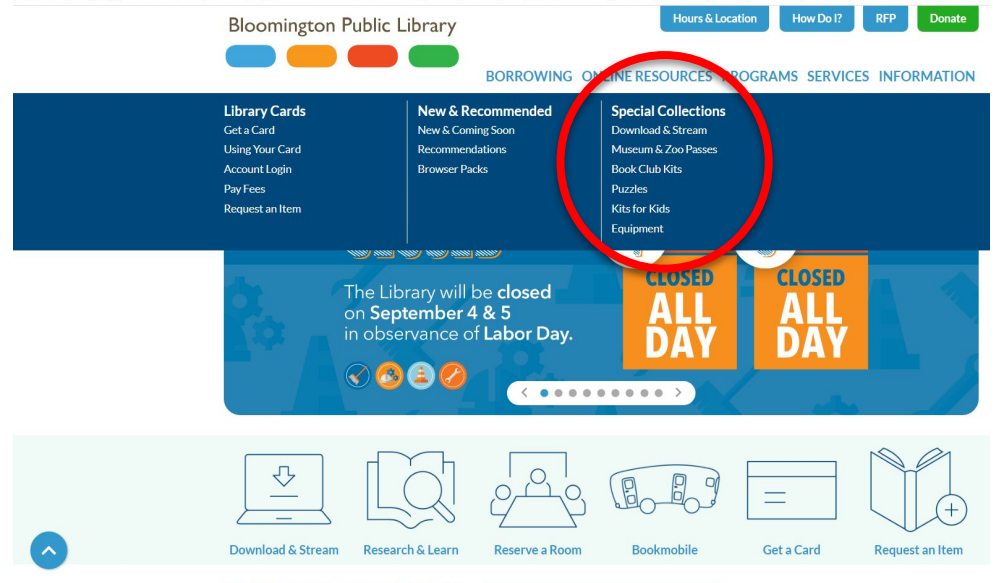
Bloomington Public Library

Hours & Location
How Do I?
RFP
Donate

BORROWING
ONLINE RESOURCES
PROGRAMS
SERVICES
INFORMATION

Library Cards
Get a Card
Using Your Card
Account Login
Pay Fees
Request an Item

New & Recommended
New & Coming Soon
Recommendations
Browser Packs

Special Collections
Download & Stream
Museum & Zoo Passes
Book Club Kits
Puzzles
Kits for Kids
Equipment

The Library will be closed on September 4 & 5 in observance of Labor Day.

CLOSED ALL DAY
CLOSED ALL DAY

Download & Stream
Research & Learn
Reserve a Room
Bookmobile
Get a Card
Request an Item